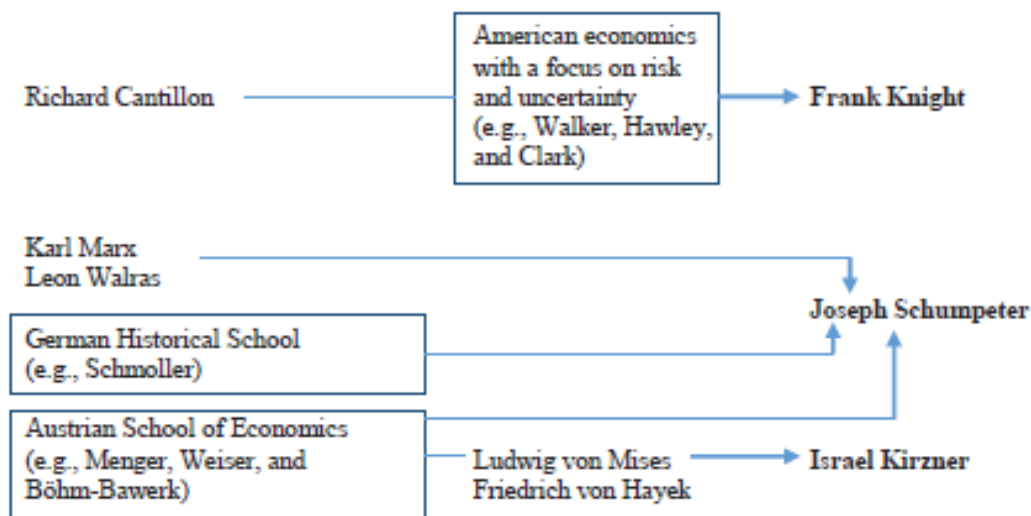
Richard Cantillon

American economics with a focus on risk and uncertainty (e.g., Walker, Hawley, and Clark)

**Frank Knight**

Karl Marx
Leon Walras

**Joseph Schumpeter**

German Historical School (e.g., Schmoller)

Austrian School of Economics (e.g., Menger, Weiser, and Böhm-Bawerk)

Ludwig von Mises
Friedrich von Hayek

**Israel Kirzner**